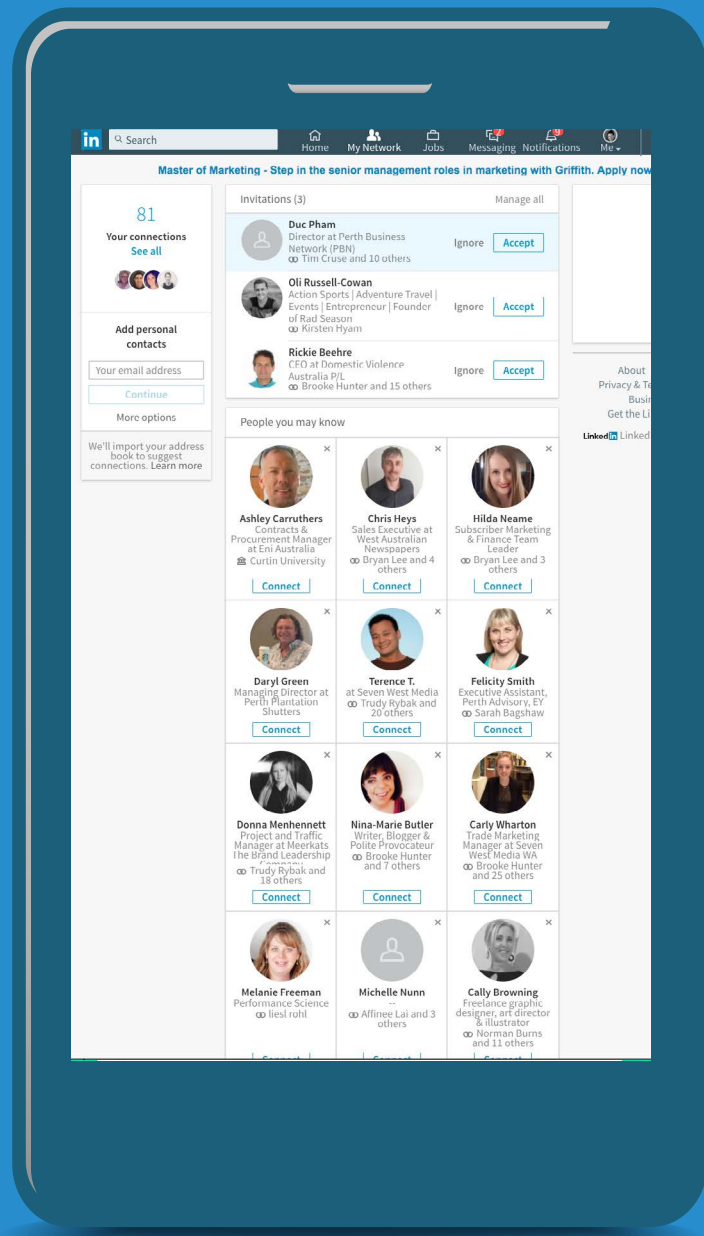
in Search Home My Network Jobs Messaging Notifications Me

Master of Marketing - Step in the senior management roles in marketing with Griffith. Apply now

81
Your connections
See all

Add personal contacts
Your email address
Continue
More options

We'll import your address book to suggest connections. Learn more

Invitations (3) Manage all

Duc Pham
Director at Perth Business Network (PBN)
Tim Cruse and 10 others
Ignore Accept

Oli Russell-Cowan
Action Sports | Adventure Travel | Events | Entrepreneur | Founder of Rad Season
Kirsten Hyam
Ignore Accept

Rickie Beehre
CEO at Domestic Violence Australia P/L
Brooke Hunter and 15 others
Ignore Accept

About
Privacy & Te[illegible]
Busi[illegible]
Get the Li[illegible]
Linked in Linked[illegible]

People you may know

Ashley Carruthers
Contracts & Procurement Manager at Eni Australia
Curtin University
Connect

Chris Heys
Sales Executive at West Australian Newspapers
Bryan Lee and 4 others
Connect

Hilda Neame
Subscriber Marketing & Finance Team Leader
Bryan Lee and 3 others
Connect

Daryl Green
Managing Director at Perth Plantation Shutters
Connect

Terence T.
at Seven West Media
Trudy Rybak and 20 others
Connect

Felicity Smith
Executive Assistant, Perth Advisory, EY
Sarah Bagshaw
Connect

Donna Menhennett
Project and Traffic Manager at Meerkats The Brand Leadership Company
Trudy Rybak and 18 others
Connect

Nina-Marie Butler
Writer, Blogger & Polite Provocateur
Brooke Hunter and 7 others
Connect

Carly Wharton
Trade Marketing Manager at Seven West Media WA
Brooke Hunter and 25 others
Connect

Melanie Freeman
Performance Science
liesl rohl

Michelle Nunn
--
Affinee Lai and 3 others

Cally Browning
Freelance graphic designer, art director & illustrator
Norman Burns and 11 others